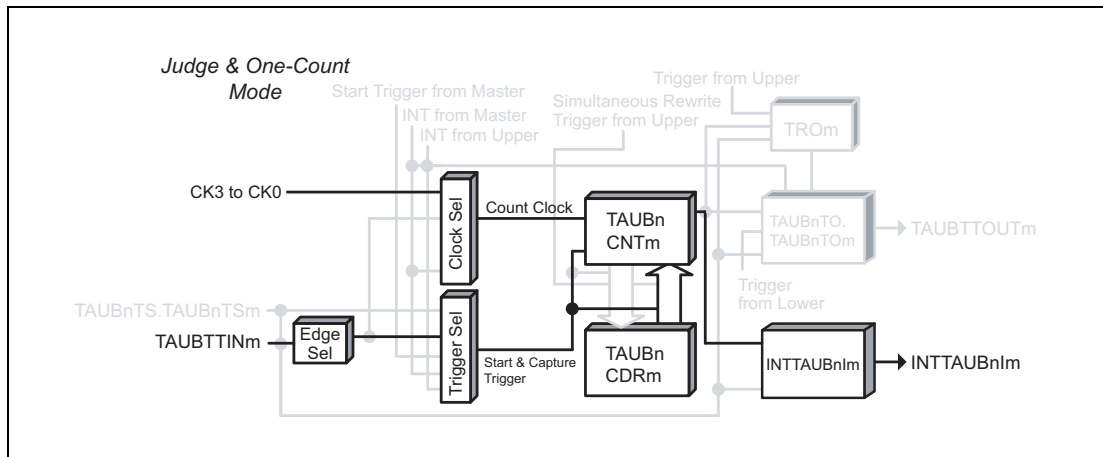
Judge & One-Count Mode

Trigger from Upper

Start Trigger from Master

INT from Master

INT from Upper

Simultaneous Rewrite Trigger from Upper

TROm

CK3 to CK0

Clock Sel

Count Clock

TAUBn CNTm

TAUBnTO. TAUBnTOm

TAUBTTOUTm

Trigger from Lower

TAUBnTS.TAUBnTSm

TAUBTTINm

Edge Sel

Trigger Sel

Start & Capture Trigger

TAUBn CDRm

INTTAUBnIm

INTTAUBnIm